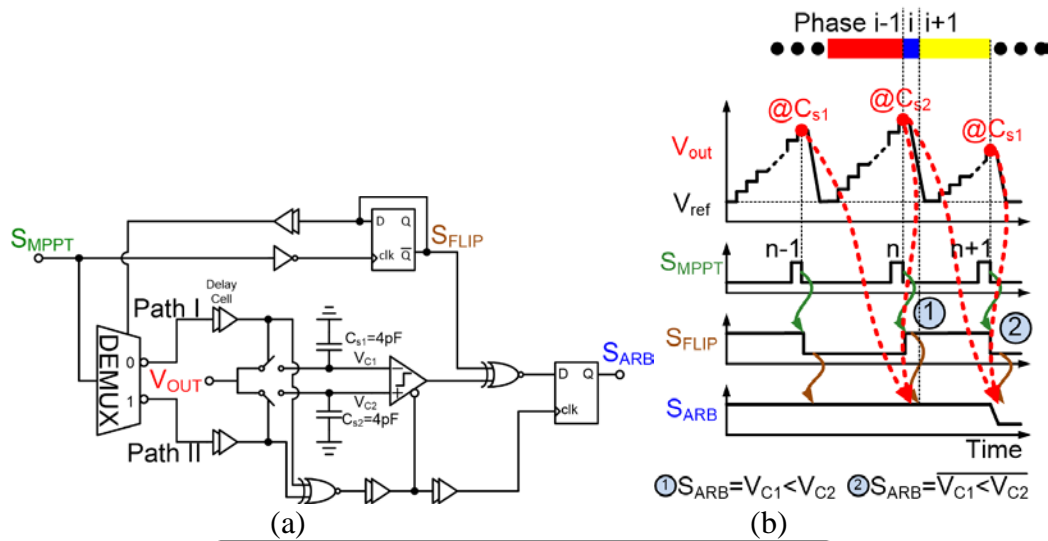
$S_{MPPT}$

D Q
clk $\overline{Q}$

$S_{FLIP}$

Delay Cell

Path I

$C_{s1}$=4pF
$V_{C1}$

DEMUX
0
1

$V_{OUT}$

$V_{C2}$
$C_{s2}$=4pF

$S_{ARB}$

D Q
clk

Path II

(a)

Phase i-1 i i+1

@$C_{s1}$ @$C_{s2}$ @$C_{s1}$

$V_{out}$

$V_{ref}$

n-1 n n+1

$S_{MPPT}$

$S_{FLIP}$

1 2

$S_{ARB}$

Time

1 $S_{ARB}=V_{C1}<V_{C2}$ 2 $S_{ARB}=\overline{V_{C1}<V_{C2}}$

(b)